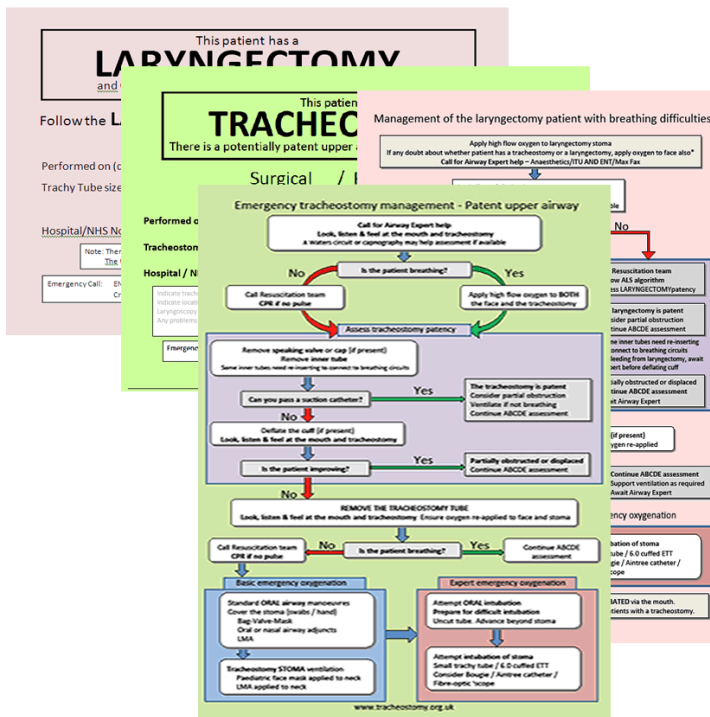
This patient has a
LARYNGECTOMY
and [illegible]

Follow the L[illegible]

Performed on (d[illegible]

Trachy Tube size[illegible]

Hospital/NHS No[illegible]

Note: There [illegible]
The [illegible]

Emergency Call: EM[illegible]
Cr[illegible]

This patient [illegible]
TRACHEO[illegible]
There is a potentially patent upper a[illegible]

Surgical / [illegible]

Performed o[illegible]

Tracheostom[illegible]

Hospital / N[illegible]

Indicate trach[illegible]
Indicate locat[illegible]
Laryngoscopy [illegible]
Any problems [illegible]

Emergen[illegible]

Management of the laryngectomy patient with breathing difficulties

Apply high flow oxygen to laryngectomy stoma
If any doubt about whether patient has a tracheostomy or a laryngectomy, apply oxygen to face also*
Call for Airway Expert help – Anaesthetics/ITU AND ENT/Max Fax

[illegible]ble

No

Resuscitation team
ow ALS algorithm
ess LARYNGECTOMYpatency

laryngectomy is patent
sider partial obstruction
tinue ABCDE assessment

e inner tubes need re-inserting
connect to breathing circuits
leeding from laryngectomy, await
ert before deflating cuff

ially obstructed or displaced
tinue ABCDE assessment
it Airway Expert

(if present)
ygen re-applied

Continue ABCDE assessment
Support ventilation as required
Await Airway Expert

ency oxygenation

ubation of stoma
/ 6.0 cuffed ETT
ugie / Aintree catheter /
cope

RATED via the mouth.
atients with a tracheostomy.

Emergency tracheostomy management - Patent upper airway

Call for Airway Expert help
Look, listen & feel at the mouth and tracheostomy
A Waters circuit or capnography may help assessment if available

No
Is the patient breathing?
Yes

Call Resuscitation team
CPR if no pulse

Apply high flow oxygen to BOTH the face and the tracheostomy

Assess tracheostomy patency

Remove speaking valve or cap (if present)
Remove inner tube
Some inner tubes need re-inserting to connect to breathing circuits

Can you pass a suction catheter?
Yes

The tracheostomy is patent
Consider partial obstruction
Ventilate if not breathing
Continue ABCDE assessment

No

Deflate the cuff (if present)
Look, listen & feel at the mouth and tracheostomy

Is the patient improving?
Yes

Partially obstructed or displaced
Continue ABCDE assessment

No

REMOVE THE TRACHEOSTOMY TUBE
Look, listen & feel at the mouth and tracheostomy. Ensure oxygen re-applied to face and stoma

Call Resuscitation team
CPR if no pulse
No
Is the patient breathing?
Yes
Continue ABCDE assessment

Basic emergency oxygenation

Standard ORAL airway manoeuvres
Cover the stoma (swabs / hand)
Bag-Valve-Mask
Oral or nasal airway adjuncts
LMA

Tracheostomy STOMA ventilation
Paediatric face mask applied to neck
LMA applied to neck

Expert emergency oxygenation

Attempt ORAL intubation
Prepare for difficult intubation
Uncut tube. Advance beyond stoma

Attempt intubation of stoma
Small trachy tube / 6.0 cuffed ETT
Consider Bougie / Aintree catheter /
Fibre-optic 'scope

www.tracheostomy.org.uk